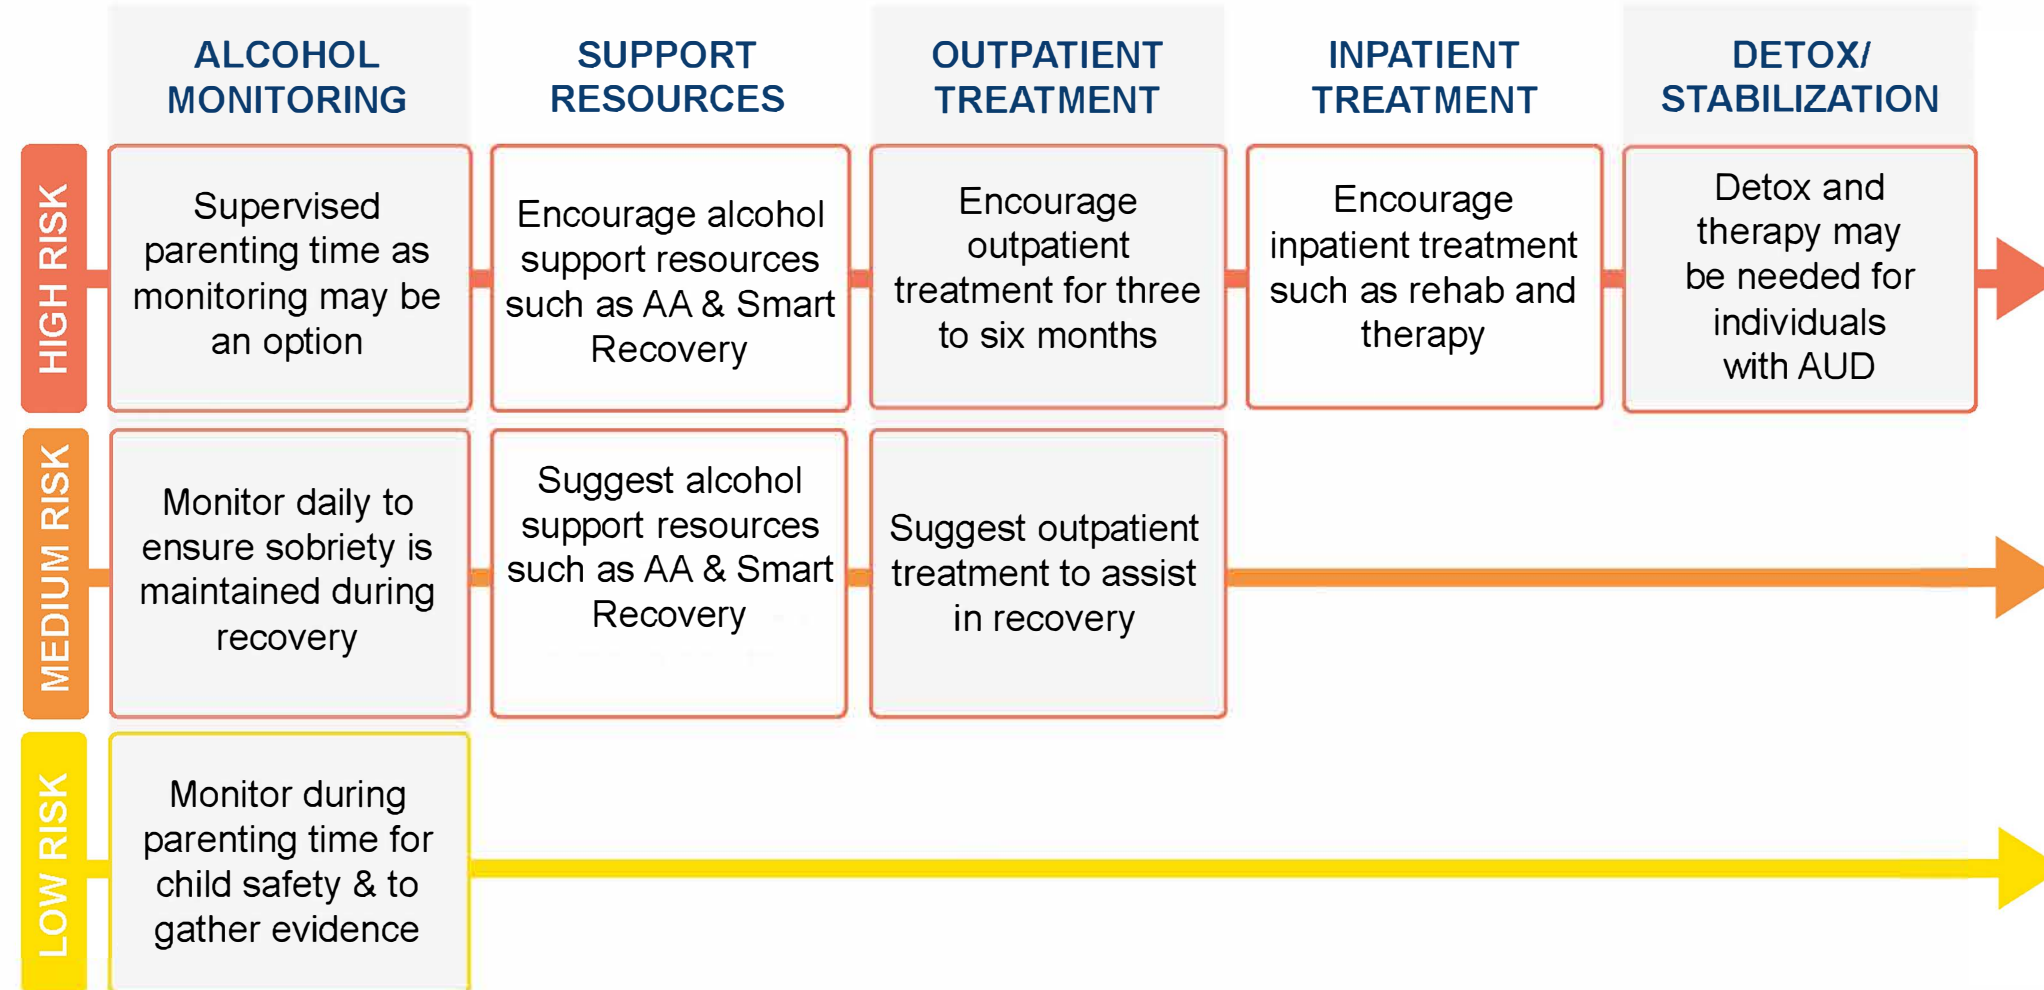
| | ALCOHOL MONITORING | SUPPORT RESOURCES | OUTPATIENT TREATMENT | INPATIENT TREATMENT | DETOX/ STABILIZATION |
|---|---|---|---|---|---|
| HIGH RISK | Supervised parenting time as monitoring may be an option | Encourage alcohol support resources such as AA & Smart Recovery | Encourage outpatient treatment for three to six months | Encourage inpatient treatment such as rehab and therapy | Detox and therapy may be needed for individuals with AUD |
| MEDIUM RISK | Monitor daily to ensure sobriety is maintained during recovery | Suggest alcohol support resources such as AA & Smart Recovery | Suggest outpatient treatment to assist in recovery | | |
| LOW RISK | Monitor during parenting time for child safety & to gather evidence | | | | |